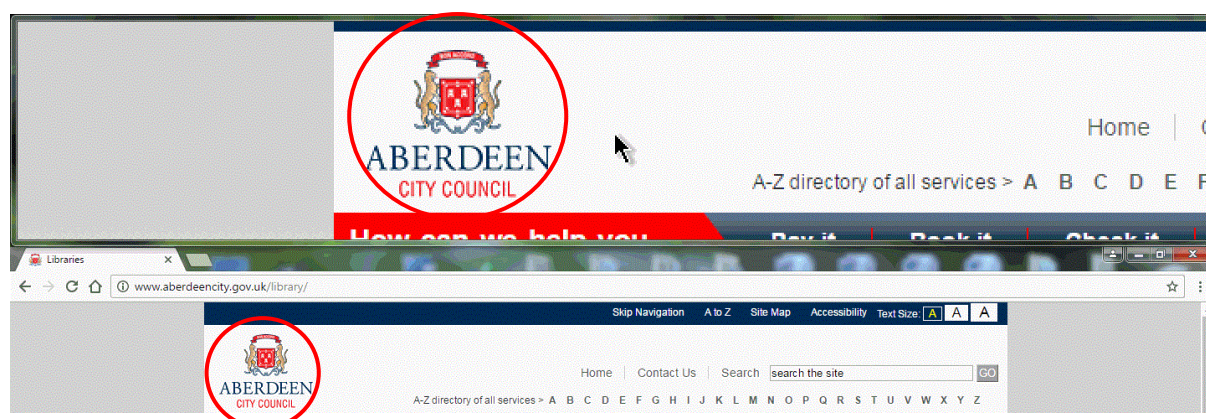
BON ACCORD
ABERDEEN
CITY COUNCIL
Home
A-Z directory of all services > A B C D E F
How can we help you
Pay it Book it Check it
Libraries
www.aberdeencity.gov.uk/library/
Skip Navigation A to Z Site Map Accessibility Text Size: A A A
ABERDEEN
CITY COUNCIL
Home Contact Us Search search the site GO
A-Z directory of all services > A B C D E F G H I J K L M N O P Q R S T U V W X Y Z